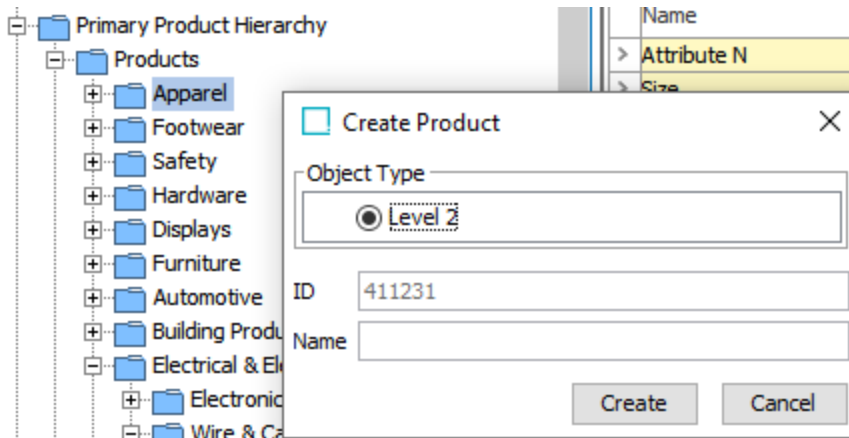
Primary Product Hierarchy
Products
Apparel
Footwear
Safety
Hardware
Displays
Furniture
Automotive
Building Produ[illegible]
Electrical & El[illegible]
Electronic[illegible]
Wire & Ca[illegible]

Name
Attribute N
Size

Create Product
Object Type
Level 2
ID 411231
Name
Create
Cancel